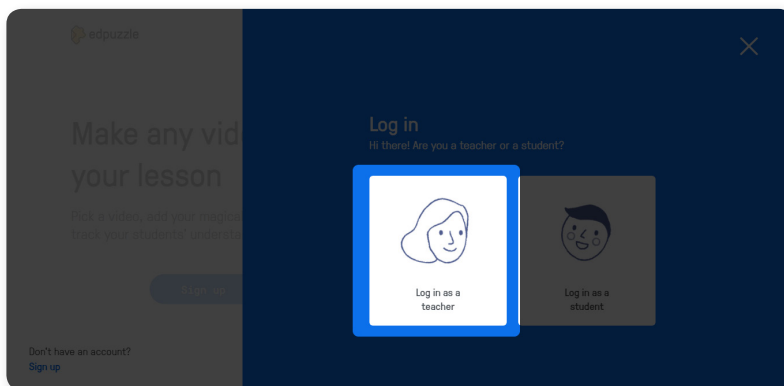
edpuzzle

Make any vid
your lesson

Pick a video, add your magical
track your students' understa

Sign up

Don't have an account?
Sign up

Log in
Hi there! Are you a teacher or a student?

Log in as a teacher

Log in as a student